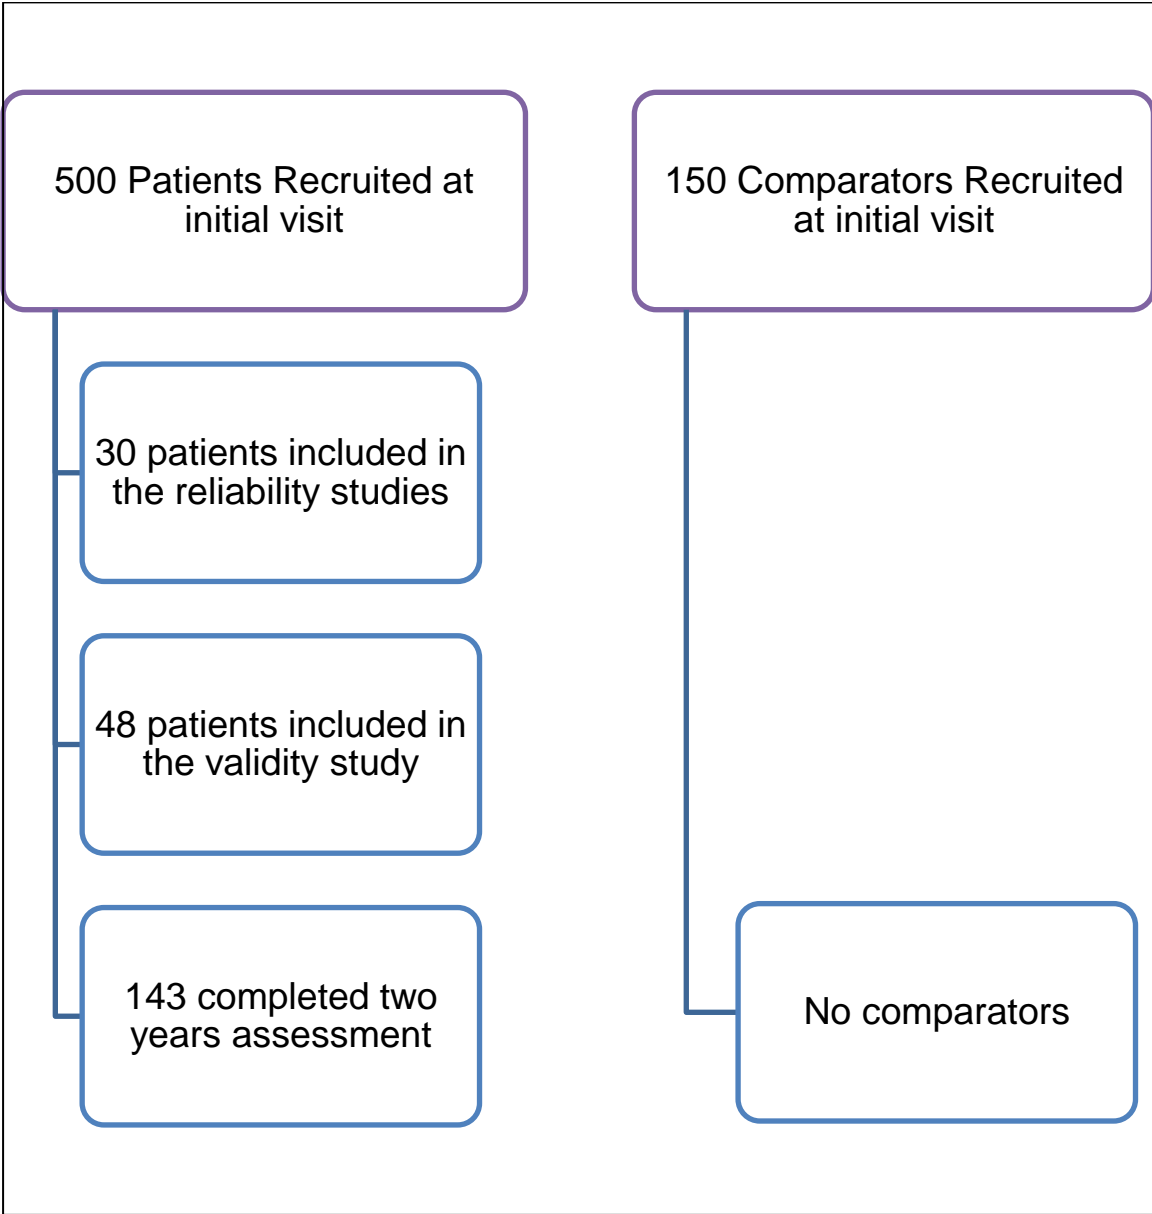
500 Patients Recruited at initial visit

30 patients included in the reliability studies

48 patients included in the validity study

143 completed two years assessment

150 Comparators Recruited at initial visit

No comparators